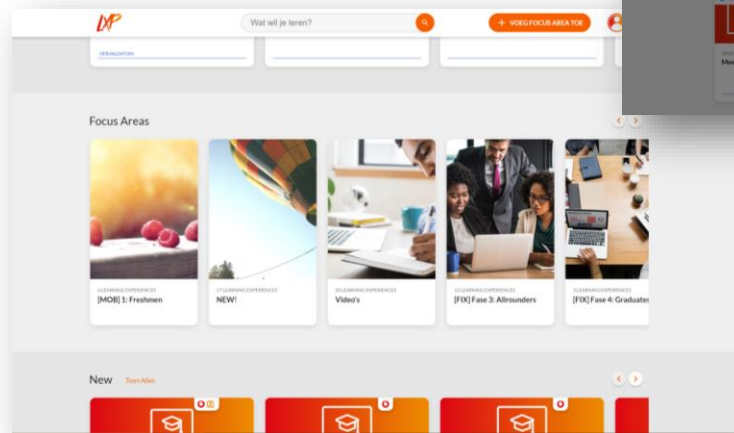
LXP

Wat wil je leren?

VOEG FOCUS AREA TOE

VERVALDATUM

Me

Focus Areas

6 LEARNING EXPERIENCES
[MOB] 1: Freshmen

17 LEARNING EXPERIENCES
NEW!

20 LEARNING EXPERIENCES
Video's

13 LEARNING EXPERIENCES
[FIX] Fase 3: Allrounders

3 LEARNING EXPERIENCES
[FIX] Fase 4: Graduates

New Toon Alles